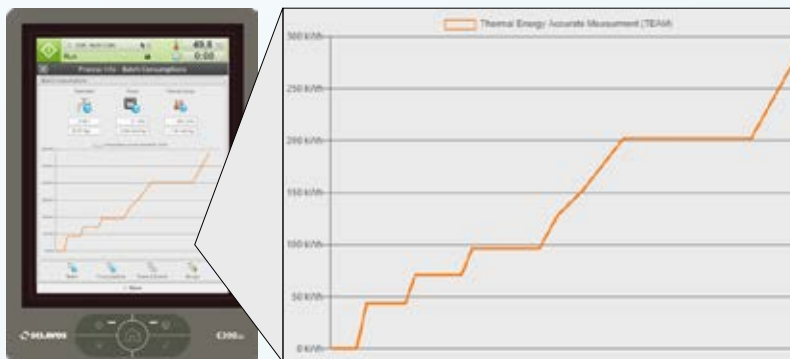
RUN
49.8
0:00
Process Info - Batch Consumptions
Batch Consumptions
Back
Consumptions
Power & Source
Storage
Next
SCLAVOS
C300

Thermal Energy Accurate Measurement (TEAM)
300 kWh
250 kWh
200 kWh
150 kWh
100 kWh
50 kWh
0 kWh